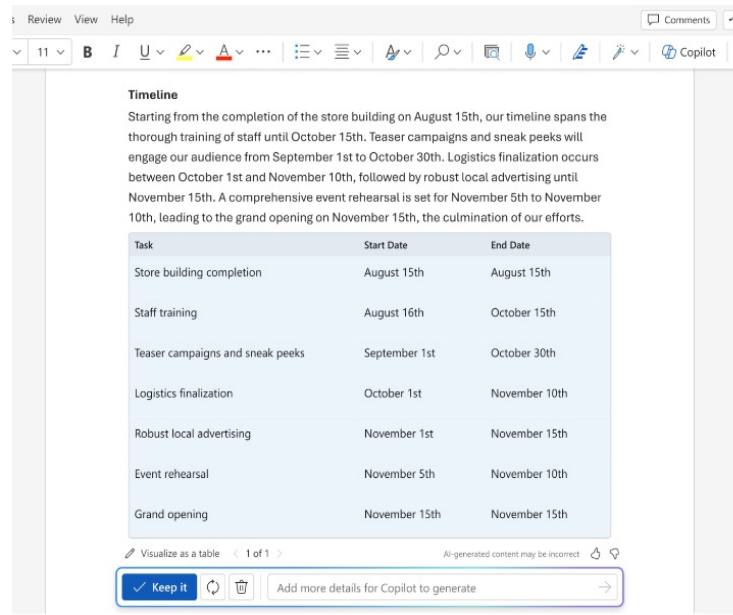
s Review View Help

Comments

11 B I U A ··· Copilot

Timeline

Starting from the completion of the store building on August 15th, our timeline spans the thorough training of staff until October 15th. Teaser campaigns and sneak peeks will engage our audience from September 1st to October 30th. Logistics finalization occurs between October 1st and November 10th, followed by robust local advertising until November 15th. A comprehensive event rehearsal is set for November 5th to November 10th, leading to the grand opening on November 15th, the culmination of our efforts.

| Task | Start Date | End Date |
|---|---|---|
| Store building completion | August 15th | August 15th |
| Staff training | August 16th | October 15th |
| Teaser campaigns and sneak peeks | September 1st | October 30th |
| Logistics finalization | October 1st | November 10th |
| Robust local advertising | November 1st | November 15th |
| Event rehearsal | November 5th | November 10th |
| Grand opening | November 15th | November 15th |

Visualize as a table < 1 of 1 > AI-generated content may be incorrect

Keep it

Add more details for Copilot to generate